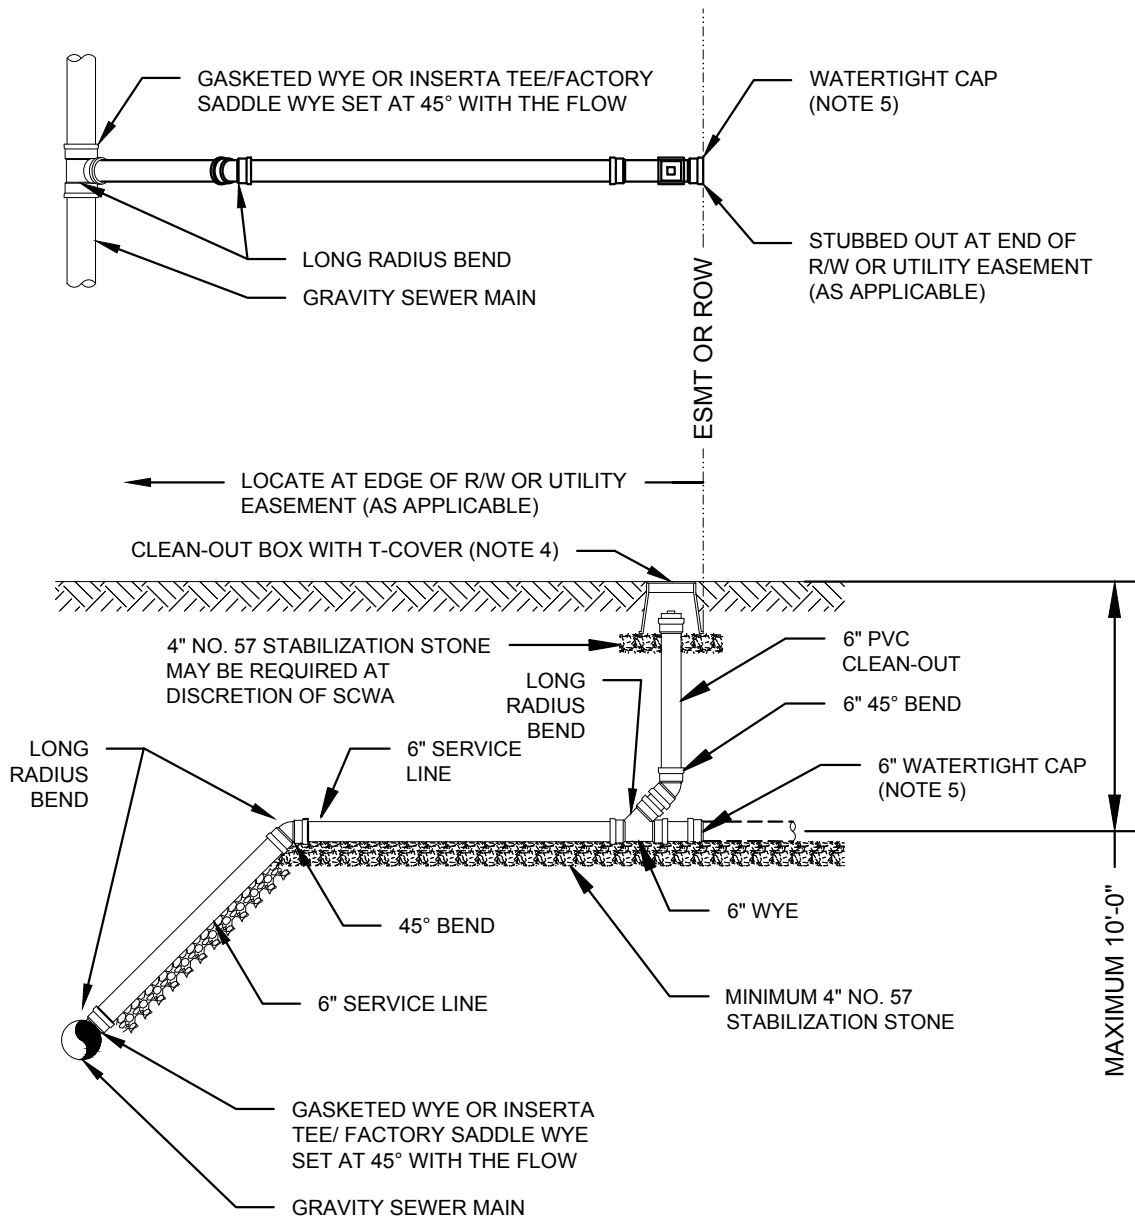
GASKETED WYE OR INSERTA TEE/FACTORY SADDLE WYE SET AT 45° WITH THE FLOW

WATERTIGHT CAP (NOTE 5)

LONG RADIUS BEND

GRAVITY SEWER MAIN

STUBBED OUT AT END OF R/W OR UTILITY EASEMENT (AS APPLICABLE)

ESMT OR ROW

LOCATE AT EDGE OF R/W OR UTILITY EASEMENT (AS APPLICABLE)

CLEAN-OUT BOX WITH T-COVER (NOTE 4)

4" NO. 57 STABILIZATION STONE MAY BE REQUIRED AT DISCRETION OF SCWA

6" PVC CLEAN-OUT

LONG RADIUS BEND

6" 45° BEND

LONG RADIUS BEND

6" SERVICE LINE

6" WATERTIGHT CAP (NOTE 5)

45° BEND

6" WYE

MAXIMUM 10'-0"

6" SERVICE LINE

MINIMUM 4" NO. 57 STABILIZATION STONE

GASKETED WYE OR INSERTA TEE/ FACTORY SADDLE WYE SET AT 45° WITH THE FLOW

GRAVITY SEWER MAIN